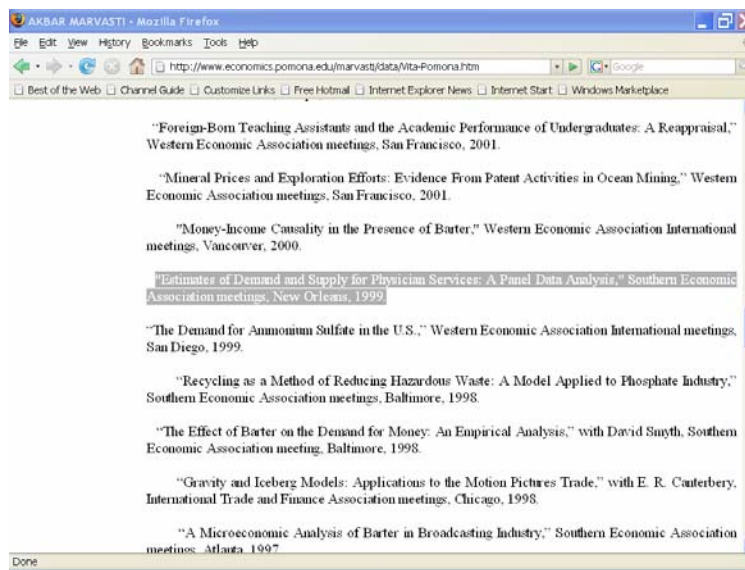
AKBAR MARVASTI - Mozilla Firefox

File Edit View History Bookmarks Tools Help

http://www.economics.pomona.edu/marvasti/data/Vita-Pomona.htm

Google

Best of the Web Channel Guide Customize Links Free Hotmail Internet Explorer News Internet Start Windows Marketplace

"Foreign-Born Teaching Assistants and the Academic Performance of Undergraduates: A Reappraisal," Western Economic Association meetings, San Francisco, 2001.

"Mineral Prices and Exploration Efforts: Evidence From Patent Activities in Ocean Mining," Western Economic Association meetings, San Francisco, 2001.

"Money-Income Causality in the Presence of Barter," Western Economic Association International meetings, Vancouver, 2000.

"Estimates of Demand and Supply for Physician Services: A Panel Data Analysis," Southern Economic Association meetings, New Orleans, 1999.

"The Demand for Ammonium Sulfate in the U.S.," Western Economic Association International meetings, San Diego, 1999.

"Recycling as a Method of Reducing Hazardous Waste: A Model Applied to Phosphate Industry," Southern Economic Association meetings, Baltimore, 1998.

"The Effect of Barter on the Demand for Money: An Empirical Analysis," with David Smyth, Southern Economic Association meeting, Baltimore, 1998.

"Gravity and Iceberg Models: Applications to the Motion Pictures Trade," with E. R. Canterbery, International Trade and Finance Association meetings, Chicago, 1998.

"A Microeconomic Analysis of Barter in Broadcasting Industry," Southern Economic Association meetings, Atlanta, 1997.

Done